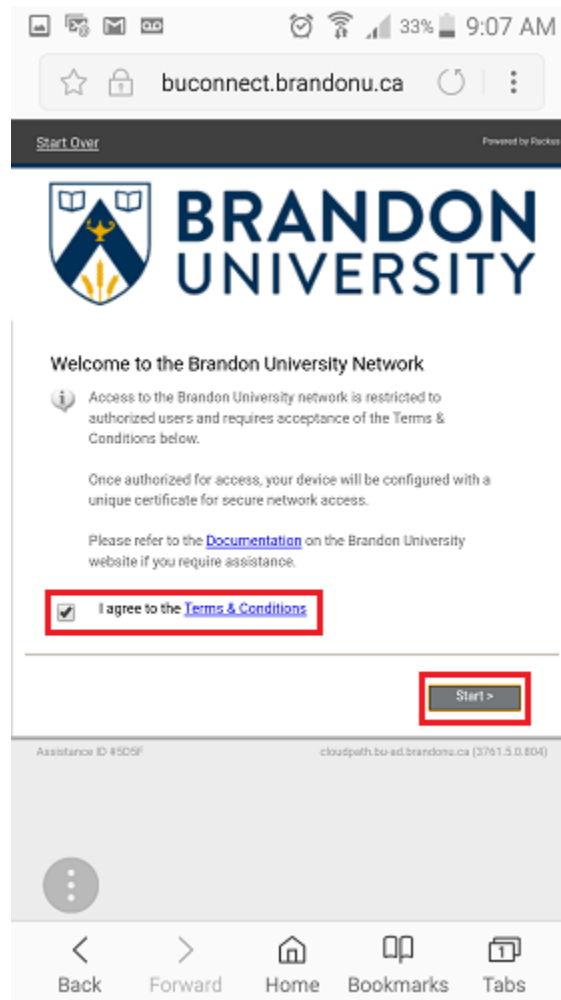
33% 9:07 AM

buconnect.brandonu.ca

Start Over

Powered by Ruckus

BRANDON UNIVERSITY

Welcome to the Brandon University Network

Access to the Brandon University network is restricted to authorized users and requires acceptance of the Terms & Conditions below.

Once authorized for access, your device will be configured with a unique certificate for secure network access.

Please refer to the Documentation on the Brandon University website if you require assistance.

I agree to the Terms & Conditions

Start >

Assistance ID #5D5F

cloudpath.bu-ad.brandonu.ca (3761.5.0.804)

Back Forward Home Bookmarks 1 Tabs